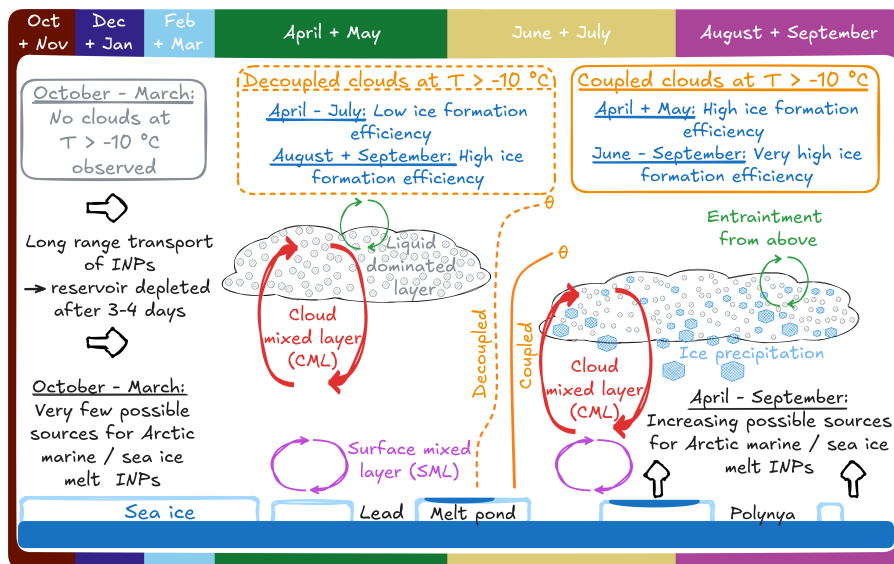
Oct + Nov | Dec + Jan | Feb + Mar | April + May | June + July | August + September

October - March: No clouds at T > -10 °C observed

Long range transport of INPs
→ reservoir depleted after 3-4 days

October - March: Very few possible sources for Arctic marine / sea ice melt INPs

Decoupled clouds at T > -10 °C
April - July: Low ice formation efficiency
August + September: High ice formation efficiency

Liquid dominated layer

Cloud mixed layer (CML)

Surface mixed layer (SML)

Decoupled

θ

Coupled

θ

Coupled clouds at T > -10 °C
April + May: High ice formation efficiency
June - September: Very high ice formation efficiency

Entraintment from above

Ice precipitation

Cloud mixed layer (CML)

April - September: Increasing possible sources for Arctic marine / sea ice melt INPs

Sea ice | Lead | Melt pond | Polynya